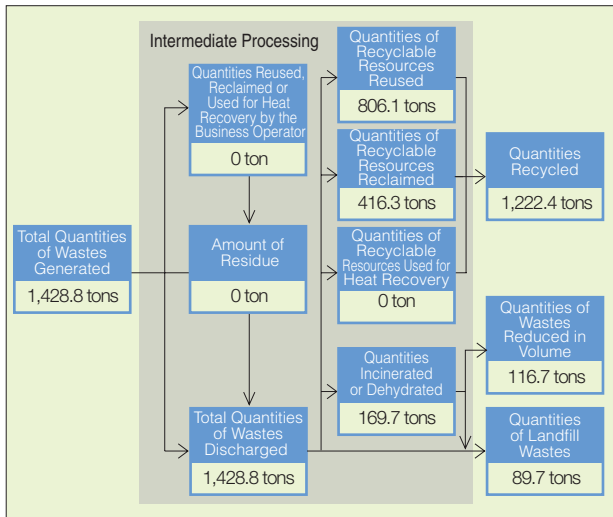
Intermediate Processing

Total Quantities of Wastes Generated
1,428.8 tons

Quantities Reused, Reclaimed or Used for Heat Recovery by the Business Operator
0 ton

Amount of Residue
0 ton

Total Quantities of Wastes Discharged
1,428.8 tons

Quantities of Recyclable Resources Reused
806.1 tons

Quantities of Recyclable Resources Reclaimed
416.3 tons

Quantities of Recyclable Resources Used for Heat Recovery
0 ton

Quantities Incinerated or Dehydrated
169.7 tons

Quantities Recycled
1,222.4 tons

Quantities of Wastes Reduced in Volume
116.7 tons

Quantities of Landfill Wastes
89.7 tons